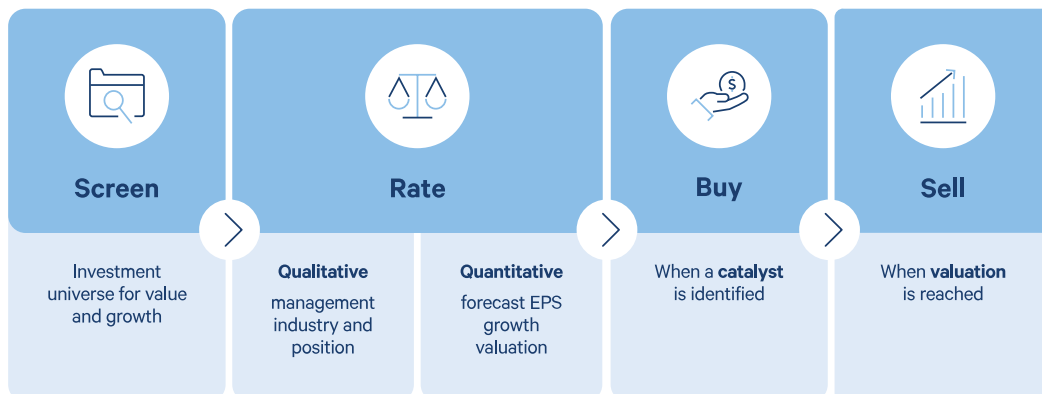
Screen

Investment universe for value and growth

Rate

Qualitative

management industry and position

Quantitative

forecast EPS growth valuation

Buy

When a catalyst is identified

Sell

When valuation is reached